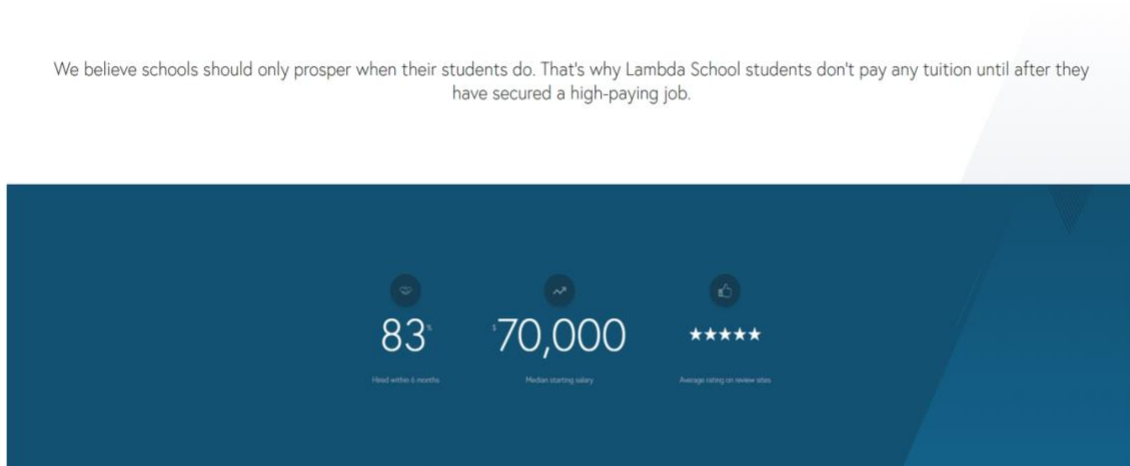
We believe schools should only prosper when their students do. That's why Lambda School students don't pay any tuition until after they have secured a high-paying job.

83%
Hired within 6 months

$70,000
Median starting salary

★★★★★
Average rating on review sites